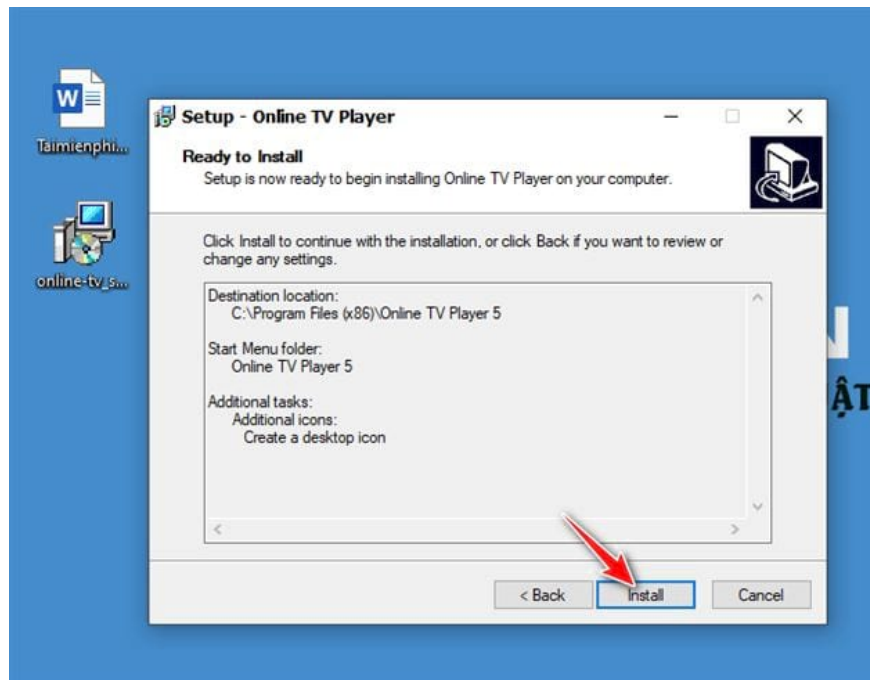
Taimienphi...

online-tv_s...

Setup - Online TV Player

Ready to Install
Setup is now ready to begin installing Online TV Player on your computer.

Click Install to continue with the installation, or click Back if you want to review or change any settings.

Destination location:
C:\Program Files (x86)\Online TV Player 5

Start Menu folder:
Online TV Player 5

Additional tasks:
Additional icons:
Create a desktop icon

< Back
Install
Cancel

N
ẬT